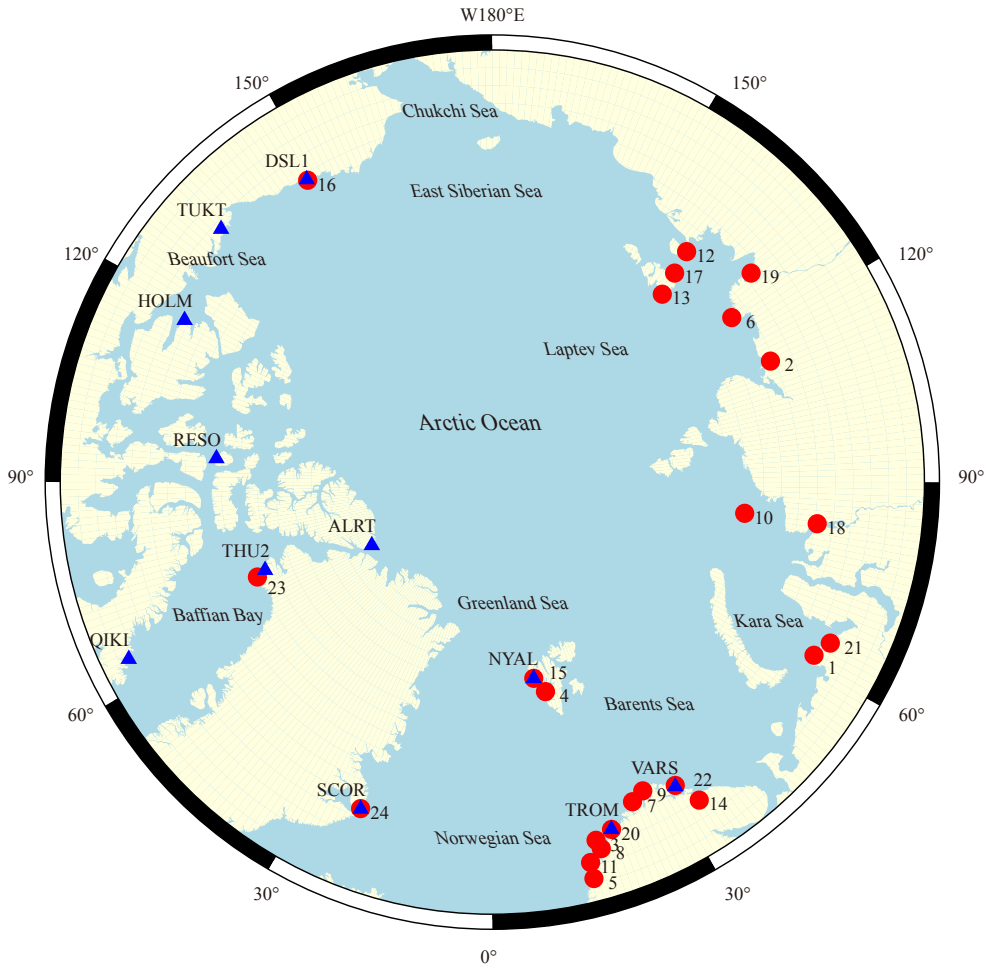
W180°E

150°

150°

Chukchi Sea

DSL1

16

East Siberian Sea

TUKT

12

120°

Beaufort Sea

17

19

120°

13

HOLM

6

Laptev Sea

2

Arctic Ocean

RESO

90°

90°

10

18

ALRT

THU2

23

Greenland Sea

Kara Sea

Baffian Bay

QIKI

21

NYAL

15

1

4

Barents Sea

60°

60°

VARS

22

SCOR

9

7

14

TROM

24

20

Norwegian Sea

3

8

11

5

30°

30°

0°